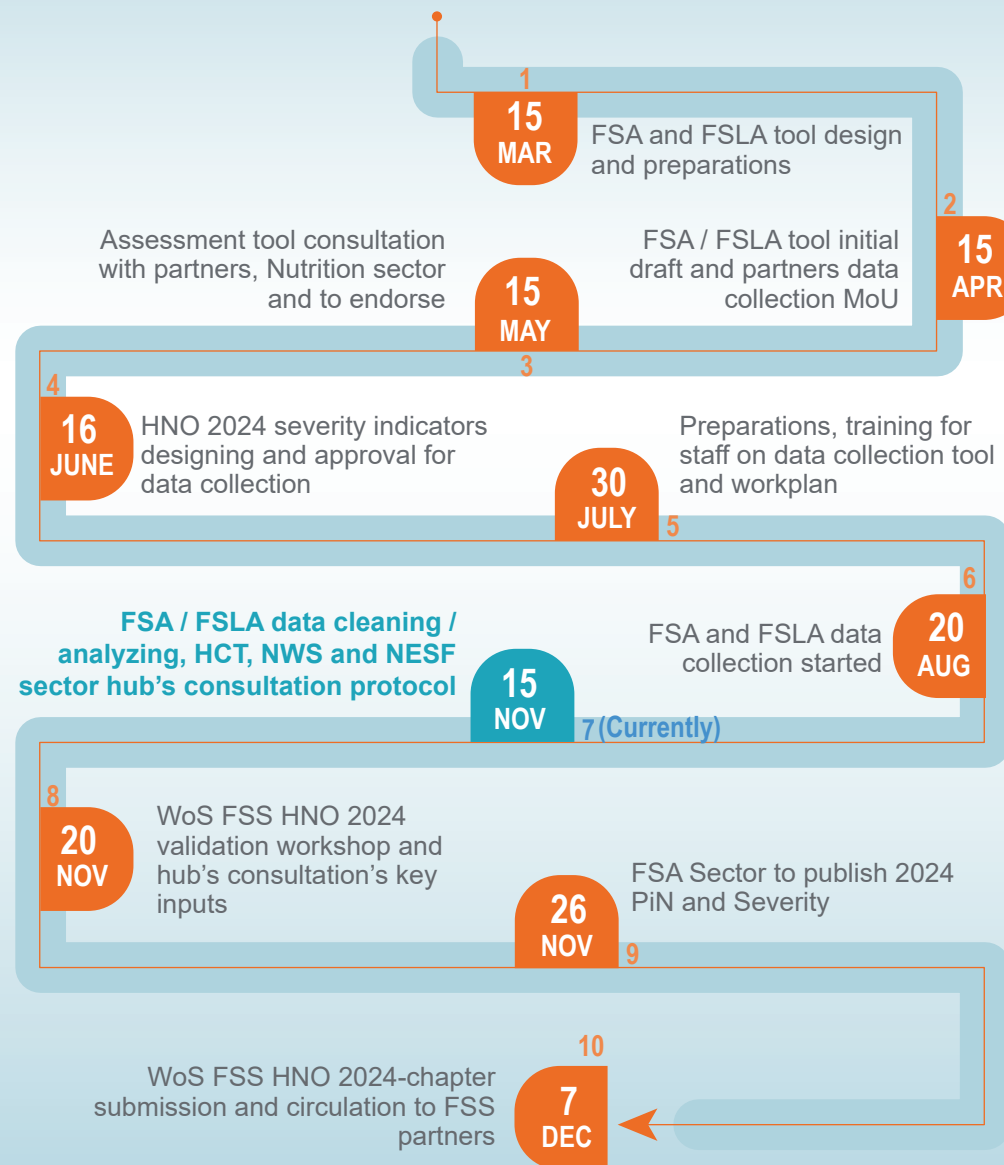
1
15
MAR
FSA and FSLA tool design and preparations

2
15
APR
FSA / FSLA tool initial draft and partners data collection MoU

Assessment tool consultation with partners, Nutrition sector and to endorse
15
MAY
3

4
16
JUNE
HNO 2024 severity indicators designing and approval for data collection

Preparations, training for staff on data collection tool and workplan
30
JULY
5

6
FSA and FSLA data collection started
20
AUG

FSA / FSLA data cleaning / analyzing, HCT, NWS and NESF sector hub's consultation protocol
15
NOV
7 (Currently)

8
20
NOV
WoS FSS HNO 2024 validation workshop and hub's consultation's key inputs

FSA Sector to publish 2024 PiN and Severity
26
NOV
9

10
WoS FSS HNO 2024-chapter submission and circulation to FSS partners
7
DEC